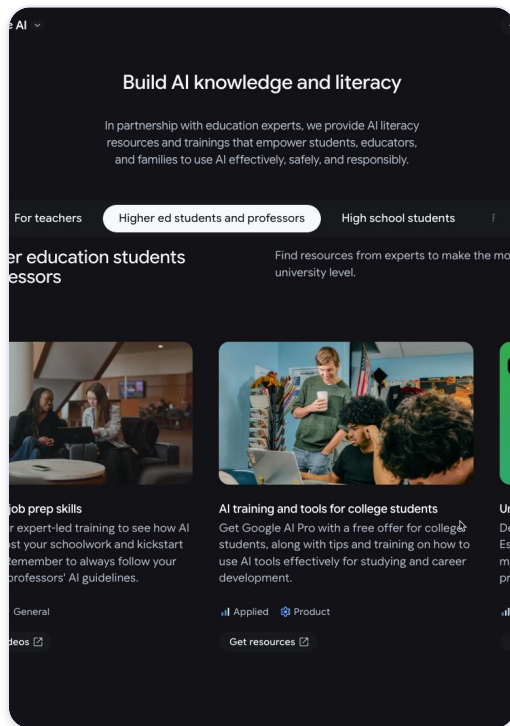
e AI

Build AI knowledge and literacy

In partnership with education experts, we provide AI literacy resources and trainings that empower students, educators, and families to use AI effectively, safely, and responsibly.

For teachers

Higher ed students and professors

High school students

er education students essors

Find resources from experts to make the mo university level.

job prep skills

r expert-led training to see how AI st your schoolwork and kickstart emember to always follow your professors' AI guidelines.

General

deos

AI training and tools for college students

Get Google AI Pro with a free offer for college students, along with tips and training on how to use AI tools effectively for studying and career development.

Applied

Product

Get resources

U

D

E

m

p